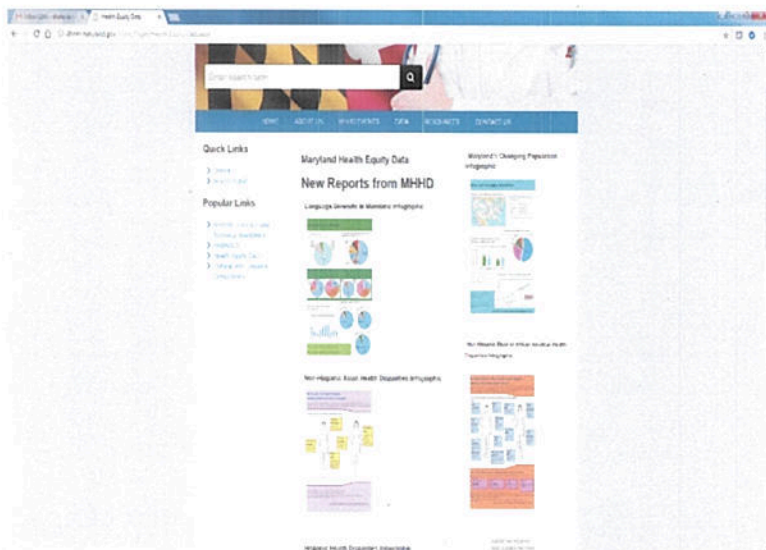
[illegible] Health Equity Data

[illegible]

Enter search term

HOME ABOUT US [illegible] DATA RESOURCES CONTACT US

Quick Links

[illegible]
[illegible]

Popular Links

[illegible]
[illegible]
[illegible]
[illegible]

Maryland Health Equity Data

New Reports from MHHD

Language Diversity in Maryland Infographic

Non-Hispanic Asian Health Disparities Infographic

Hispanic Health Disparities Infographic

Maryland's Changing Population Infographic

Non-Hispanic Black or African American Health Disparities Infographic

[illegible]